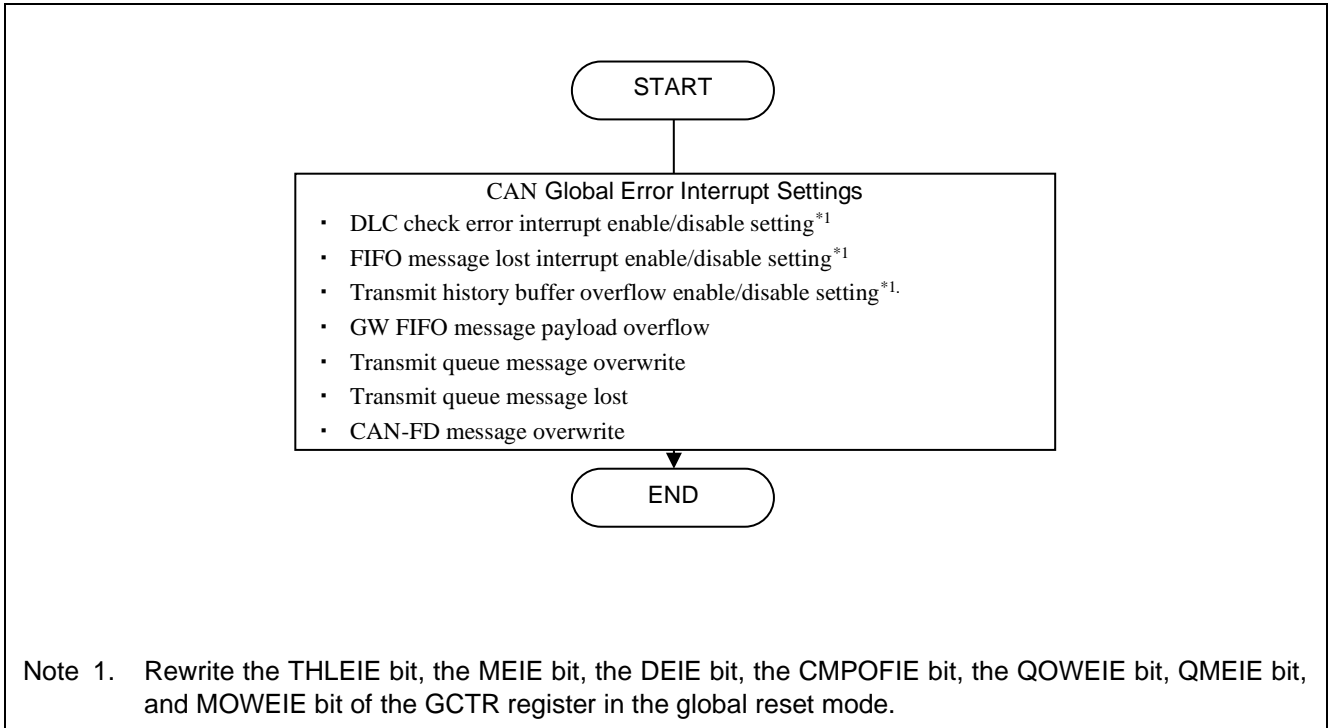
START

CAN Global Error Interrupt Settings

・ DLC check error interrupt enable/disable setting$^{*1}$

・ FIFO message lost interrupt enable/disable setting$^{*1}$

・ Transmit history buffer overflow enable/disable setting$^{*1.}$

・ GW FIFO message payload overflow

・ Transmit queue message overwrite

・ Transmit queue message lost

・ CAN-FD message overwrite

END

Note 1. Rewrite the THLEIE bit, the MEIE bit, the DEIE bit, the CMPOFIE bit, the QOWEIE bit, QMEIE bit, and MOWEIE bit of the GCTR register in the global reset mode.